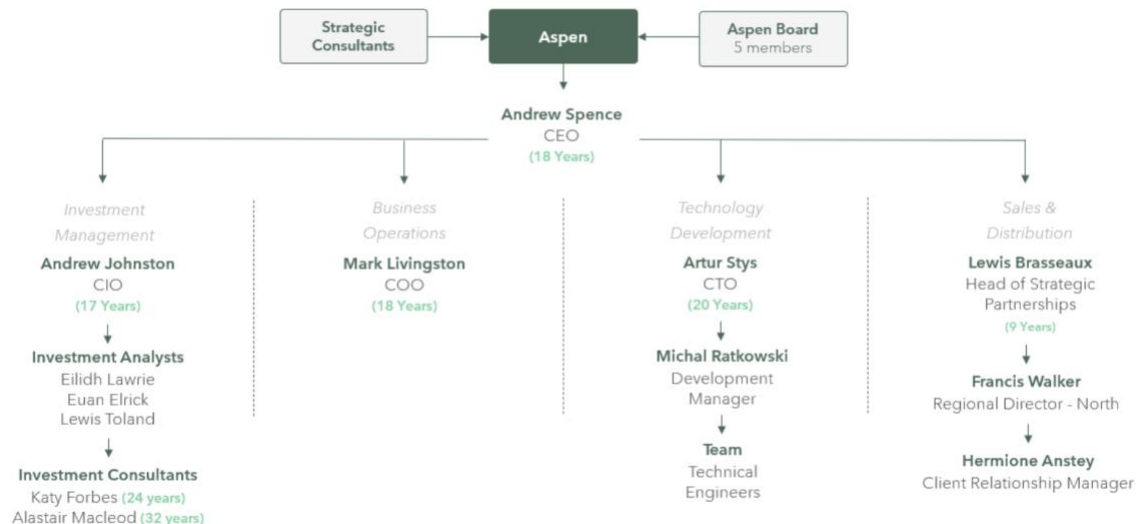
Strategic Consultants

Aspen

Aspen Board
5 members

Andrew Spence
CEO
(18 Years)

Investment Management

Andrew Johnston
CIO
(17 Years)

Investment Analysts
Eilidh Lawrie
Euan Elrick
Lewis Toland

Investment Consultants
Katy Forbes (24 years)
Alastair Macleod (32 years)

Business Operations

Mark Livingston
COO
(18 Years)

Technology Development

Artur Stys
CTO
(20 Years)

Michal Ratkowski
Development Manager

Team
Technical Engineers

Sales & Distribution

Lewis Brasseaux
Head of Strategic Partnerships
(9 Years)

Francis Walker
Regional Director - North

Hermione Anstey
Client Relationship Manager